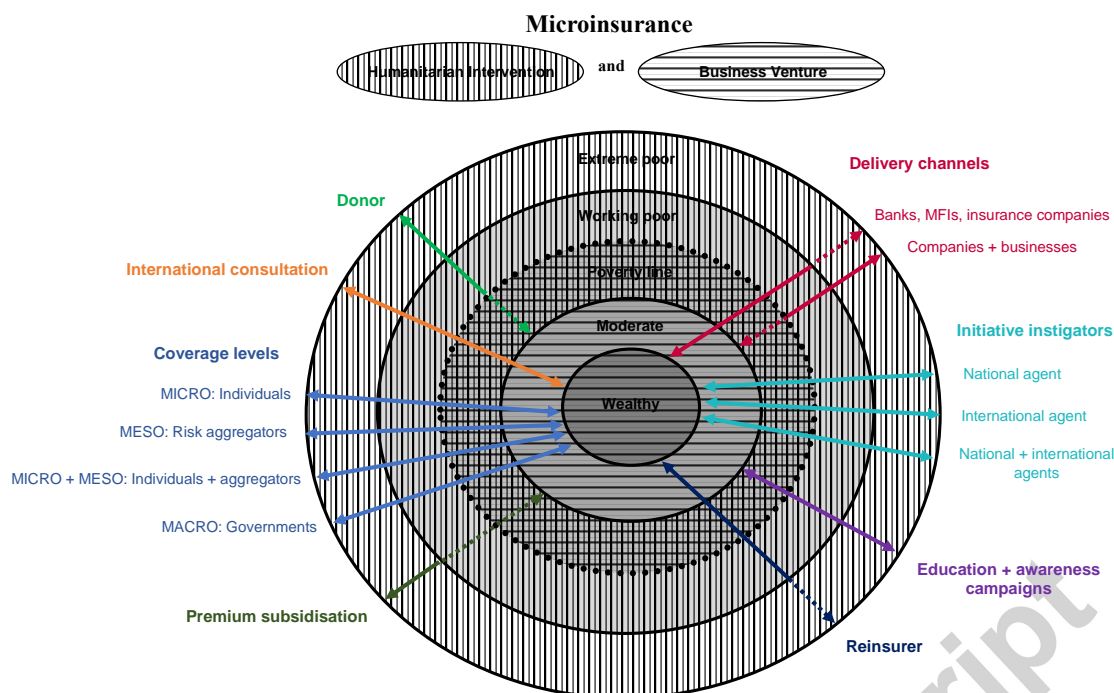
Microinsurance

Humanitarian Intervention and Business Venture

Extreme poor

Working poor

Poverty line

Moderate

Wealthy

Donor

International consultation

Coverage levels

MICRO: Individuals

MESO: Risk aggregators

MICRO + MESO: Individuals + aggregators

MACRO: Governments

Premium subsidisation

Delivery channels

Banks, MFIs, insurance companies

Companies + businesses

Initiative instigators

National agent

International agent

National + international agents

Education + awareness campaigns

Reinsurer

ript